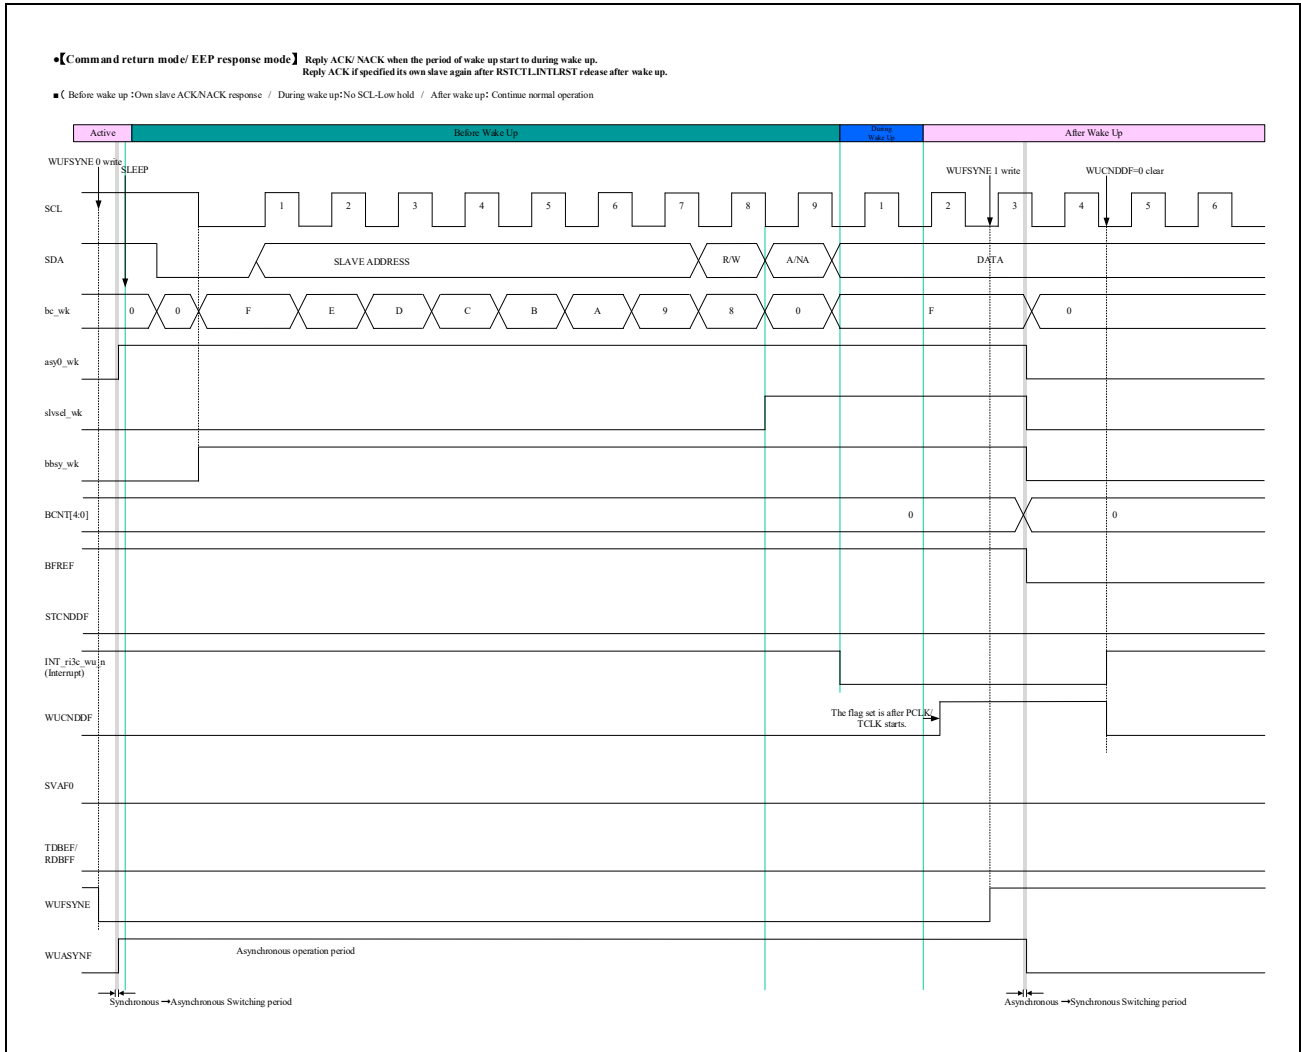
●【Command return mode/ EEP response mode】 Reply ACK/ NACK when the period of wake up start to during wake up.
Reply ACK if specified its own slave again after RSTCTL.INTLRST release after wake up.

■( Before wake up :Own slave ACK/NACK response / During wake up: No SCL-Low hold / After wake up: Continue normal operation

Active
Before Wake Up
During Wake Up
After Wake Up

WUFSYNE 0 write
SLEEP
WUFSYNE 1 write
WUCNDDF=0 clear

SCL
1 2 3 4 5 6 7 8 9 1 2 3 4 5 6

SDA
SLAVE ADDRESS
R/W
A/NA
DATA

bc_wk
0 0 F E D C B A 9 8 0 F 0

asy0_wk

slvsel_wk

bbsy_wk

BCNT[4:0]
0
0

BFREF

STCNDDF

INT_ri3c_wu_n (Interrupt)

WUCNDDF
The flag set is after PCLK/ TCLK starts.

SVAF0

TDBEF/ RDBFF

WUFSYNE

WUASYNF
Asynchronous operation period

Synchronous →Asynchronous Switching period
Asynchronous →Synchronous Switching period